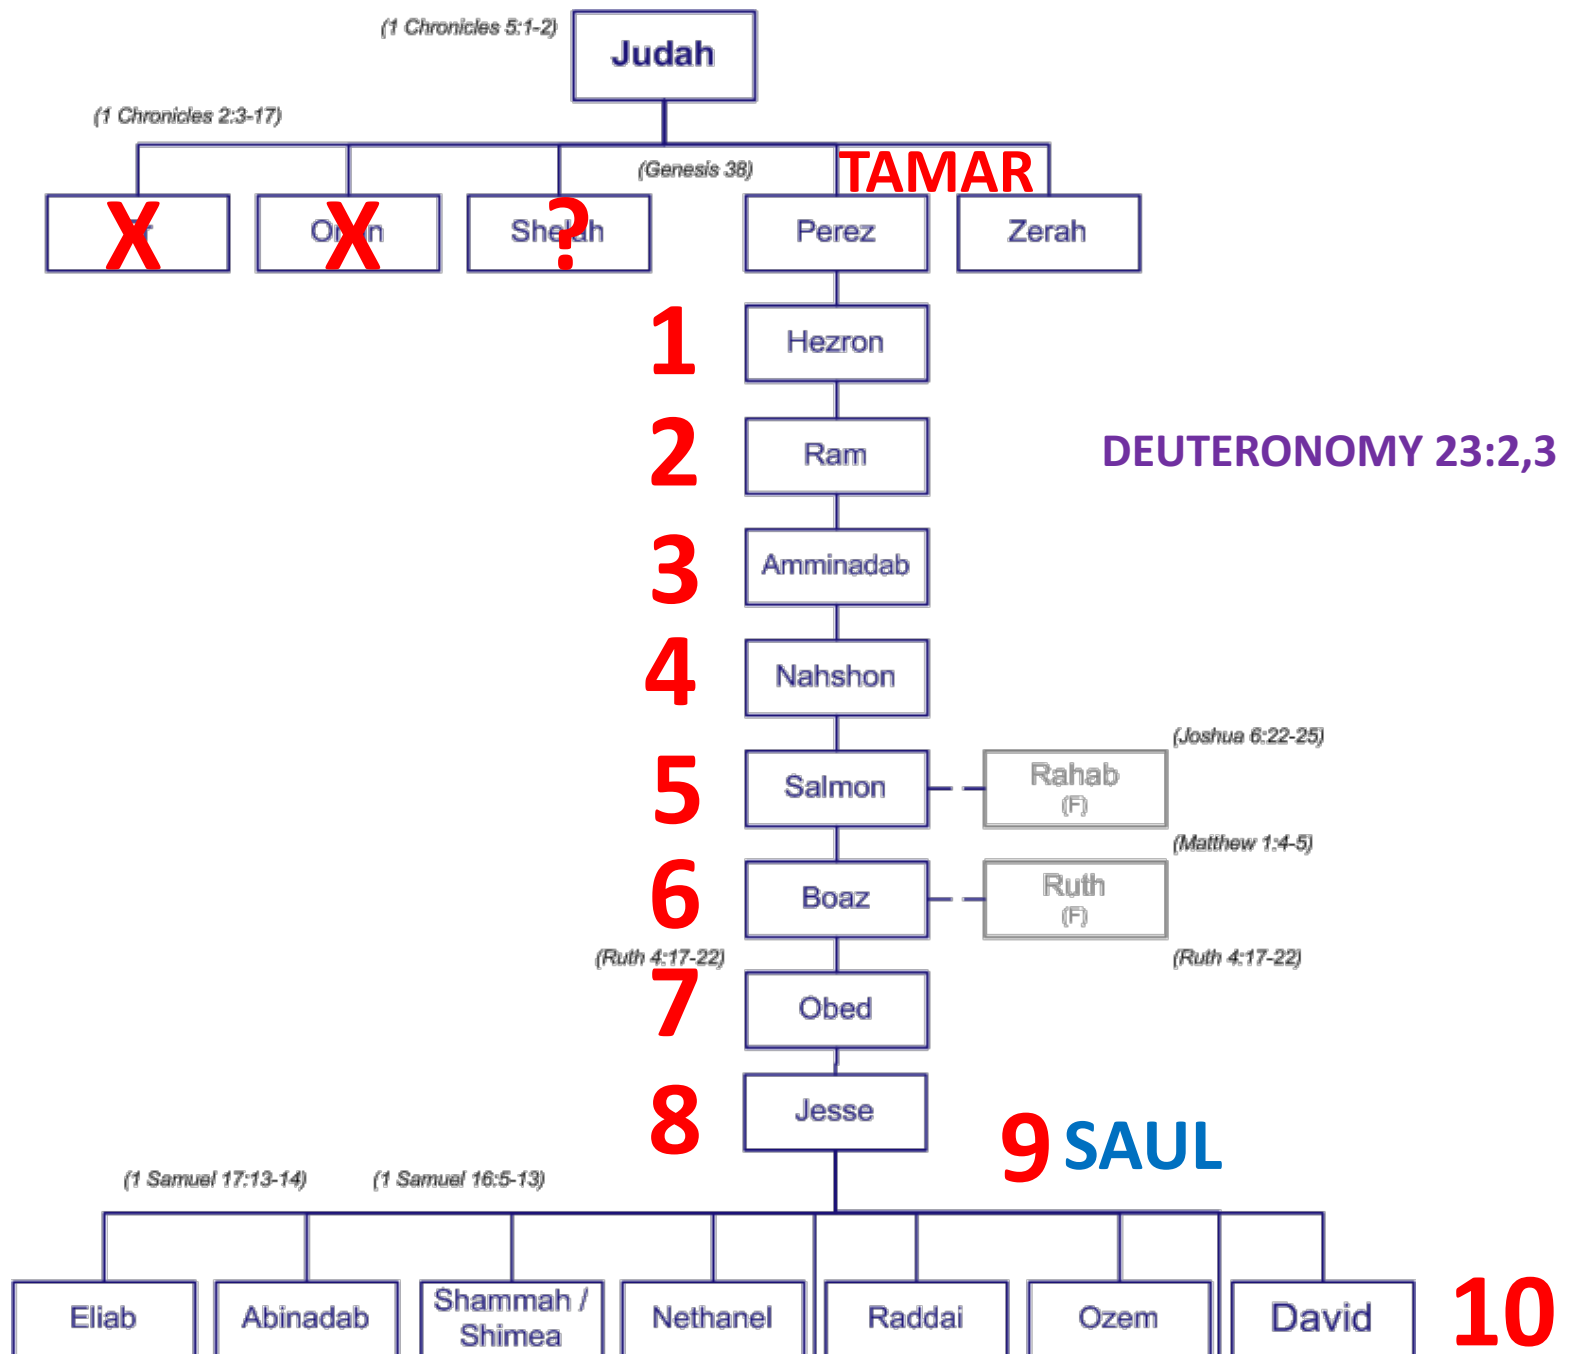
(1 Chronicles 5:1-2)
Judah

(1 Chronicles 2:3-17)

(Genesis 38)

TAMAR

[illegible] X

O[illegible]n X

She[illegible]h ?

Perez

Zerah

1 Hezron

2 Ram

DEUTERONOMY 23:2,3

3 Amminadab

4 Nahshon

(Joshua 6:22-25)

5 Salmon

Rahab (F)

(Matthew 1:4-5)

6 Boaz

Ruth (F)

(Ruth 4:17-22)

(Ruth 4:17-22)

7 Obed

8 Jesse

9 SAUL

(1 Samuel 17:13-14)

(1 Samuel 16:5-13)

Eliab

Abinadab

Shammah / Shimea

Nethanel

Raddai

Ozem

David

10